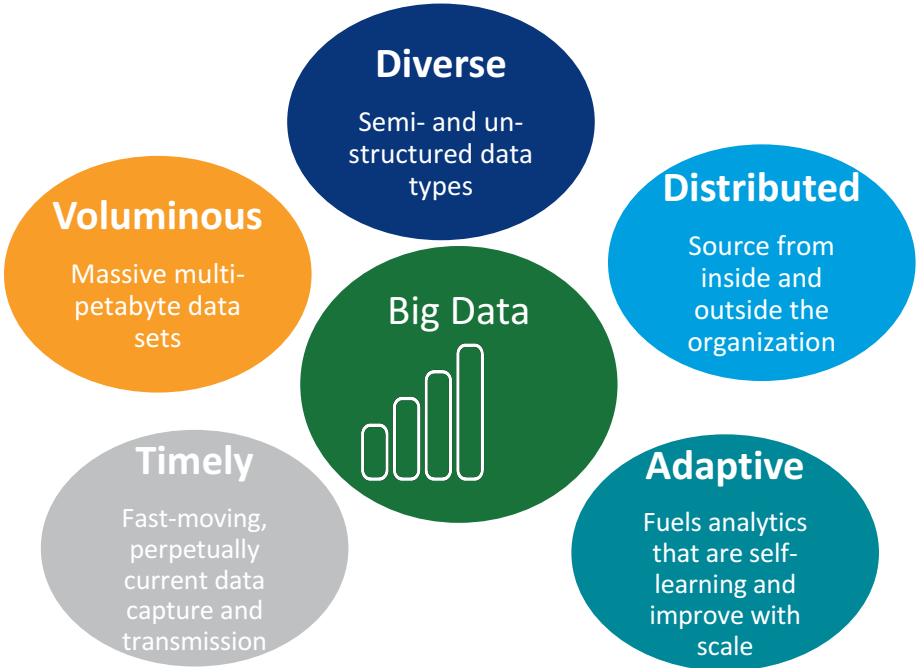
Diverse

Semi- and unstructured data types

Voluminous

Massive multi-petabyte data sets

Distributed

Source from inside and outside the organization

Big Data

Timely

Fast-moving, perpetually current data capture and transmission

Adaptive

Fuels analytics that are self-learning and improve with scale